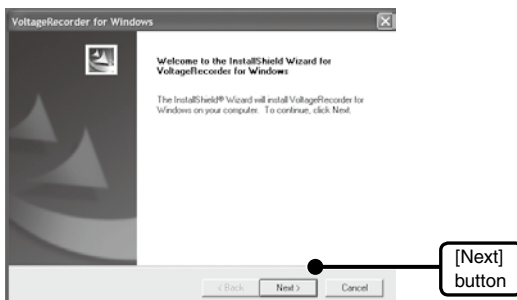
VoltageRecorder for Windows

Welcome to the InstallShield Wizard for VoltageRecorder for Windows

The InstallShield® Wizard will install VoltageRecorder for Windows on your computer. To continue, click Next.

< Back Next > Cancel

[Next] button